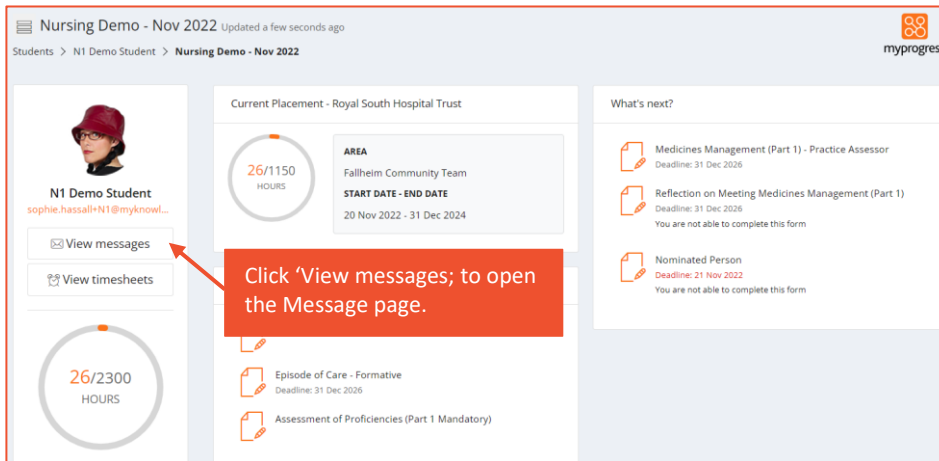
Nursing Demo - Nov 2022 Updated a few seconds ago

Students > N1 Demo Student > Nursing Demo - Nov 2022

myprogres

N1 Demo Student

sophie.hassall+N1@myknowl...

View messages

View timesheets

26/2300

HOURS

Current Placement - Royal South Hospital Trust

26/1150

HOURS

AREA

Fallheim Community Team

START DATE - END DATE

20 Nov 2022 - 31 Dec 2024

Click ‘View messages; to open the Message page.

Episode of Care - Formative

Deadline: 31 Dec 2026

Assessment of Proficiencies (Part 1 Mandatory)

What's next?

Medicines Management (Part 1) - Practice Assessor

Deadline: 31 Dec 2026

Reflection on Meeting Medicines Management (Part 1)

Deadline: 31 Dec 2026

You are not able to complete this form

Nominated Person

Deadline: 21 Nov 2022

You are not able to complete this form